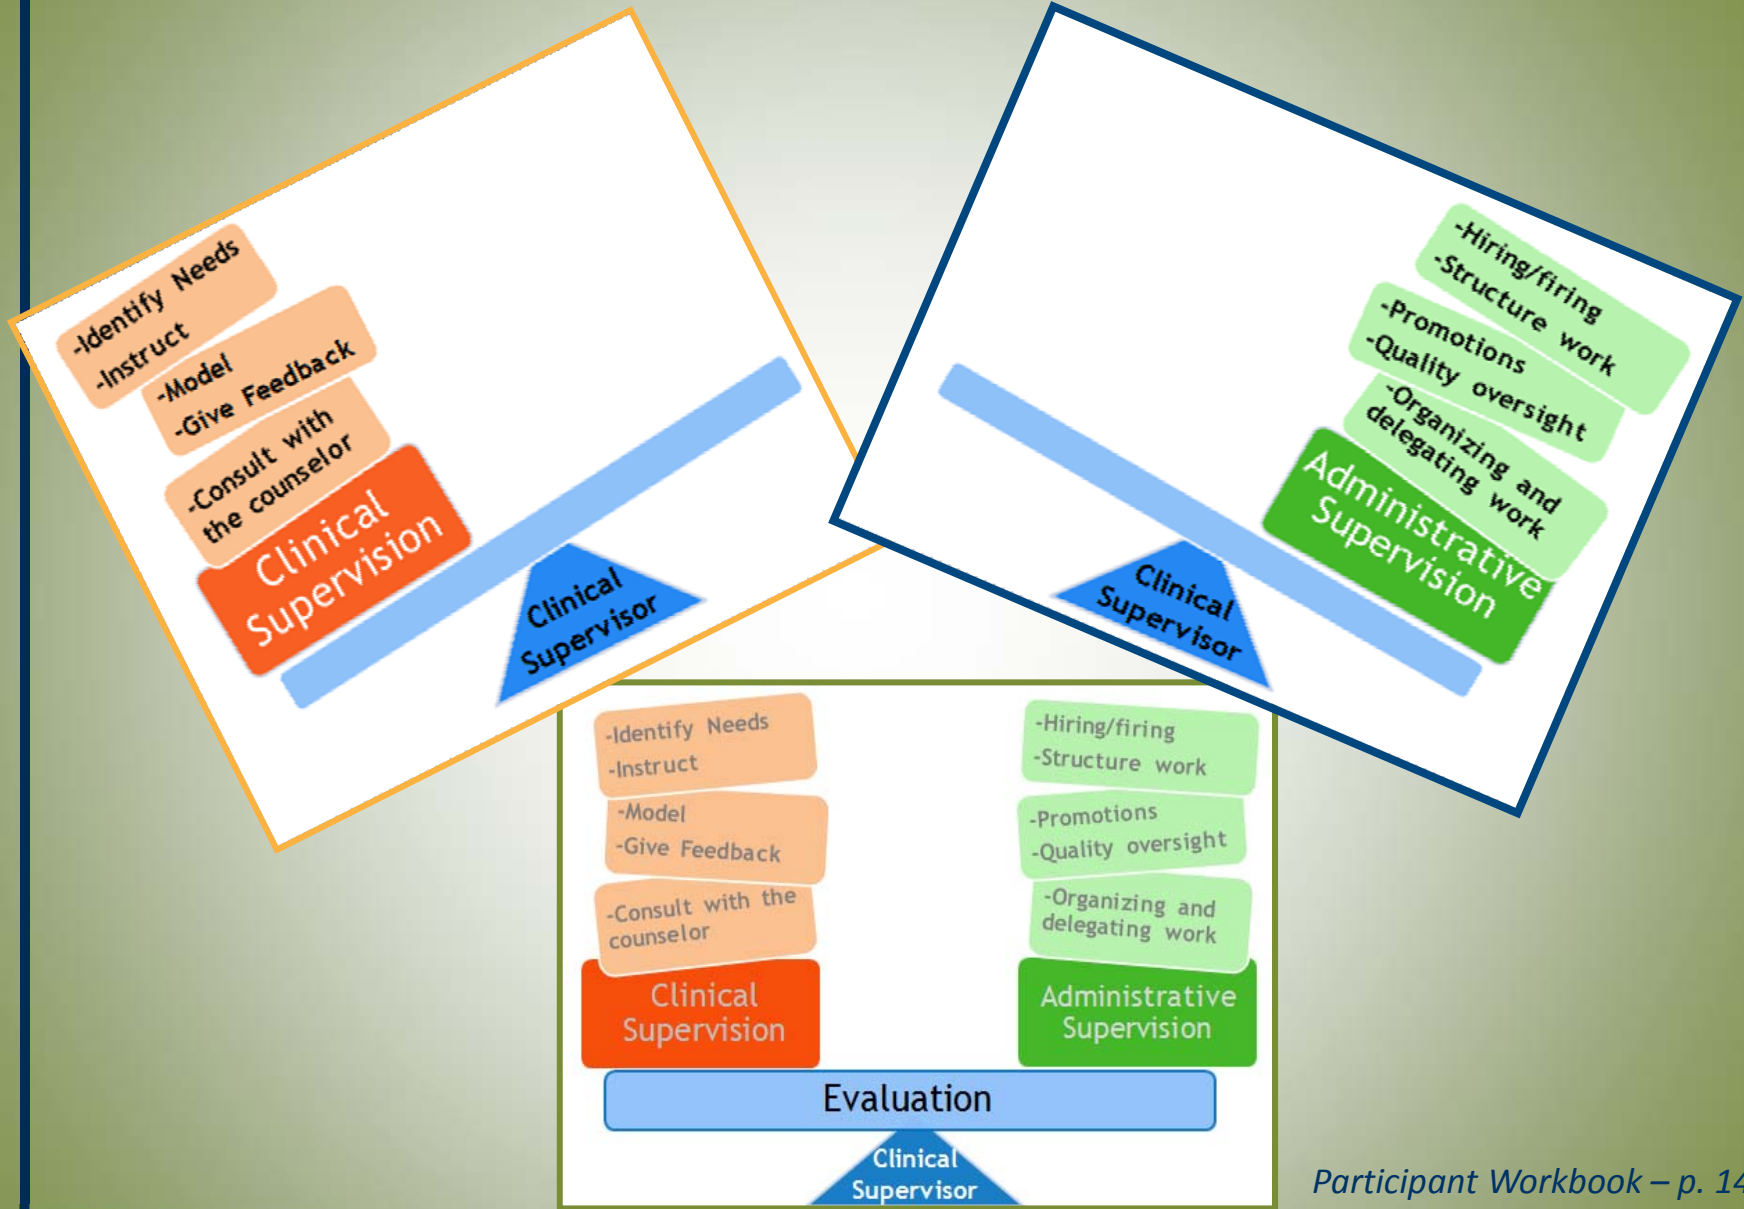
-Identify Needs
-Instruct

-Model
-Give Feedback

-Consult with the counselor

Clinical Supervision

Clinical Supervisor

-Hiring/firing
-Structure work

-Promotions
-Quality oversight

-Organizing and delegating work

Administrative Supervision

Clinical Supervisor

-Identify Needs
-Instruct

-Model
-Give Feedback

-Consult with the counselor

Clinical Supervision

-Hiring/firing
-Structure work

-Promotions
-Quality oversight

-Organizing and delegating work

Administrative Supervision

Evaluation

Clinical Supervisor

Participant Workbook – p. 14